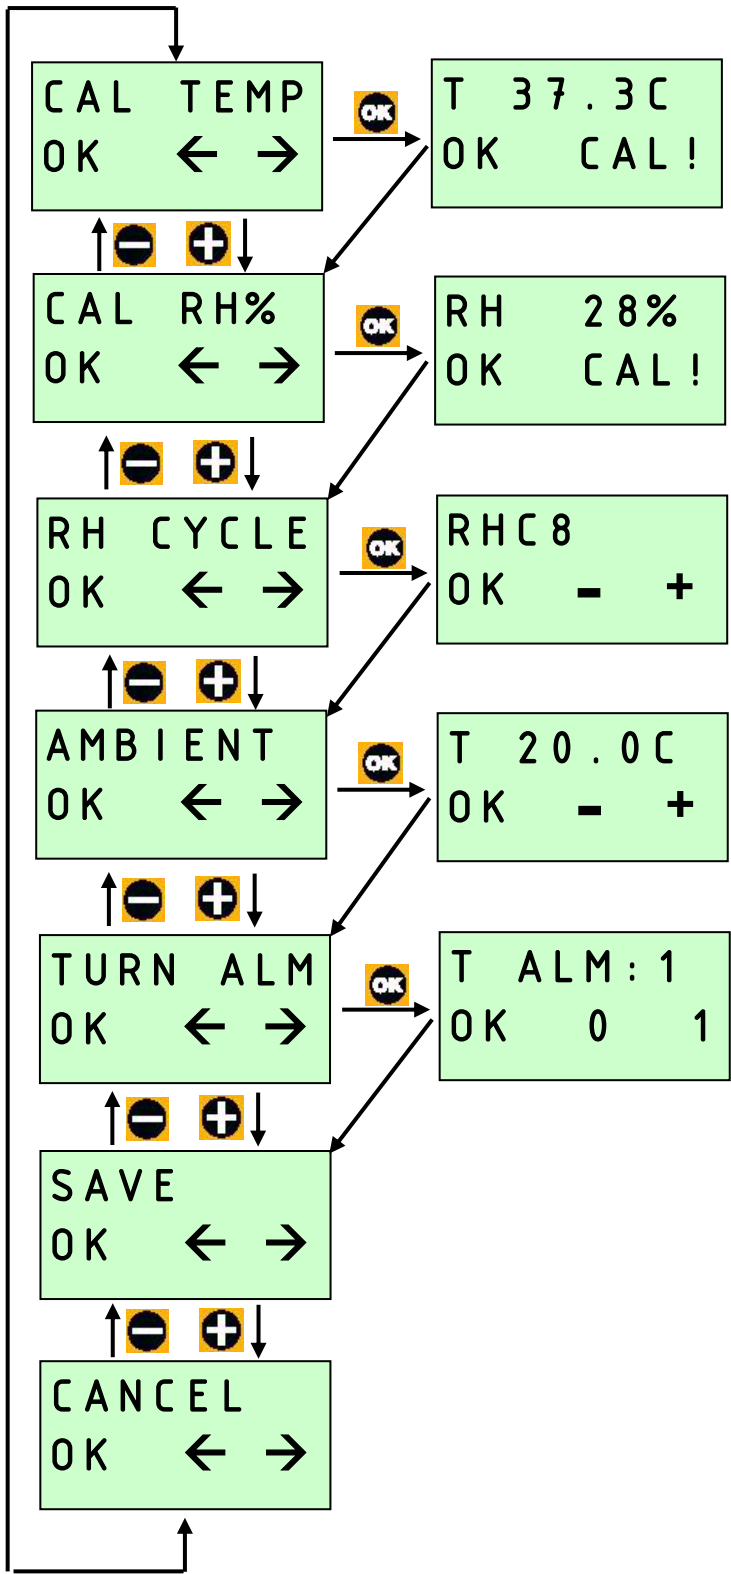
CAL TEMP
OK ← →

OK

T 37.3C
OK CAL!

CAL RH%
OK ← →

OK

RH 28%
OK CAL!

RH CYCLE
OK ← →

OK

RHC8
OK - +

AMBIENT
OK ← →

OK

T 20.0C
OK - +

TURN ALM
OK ← →

OK

T ALM:1
OK 0 1

SAVE
OK ← →

CANCEL
OK ← →